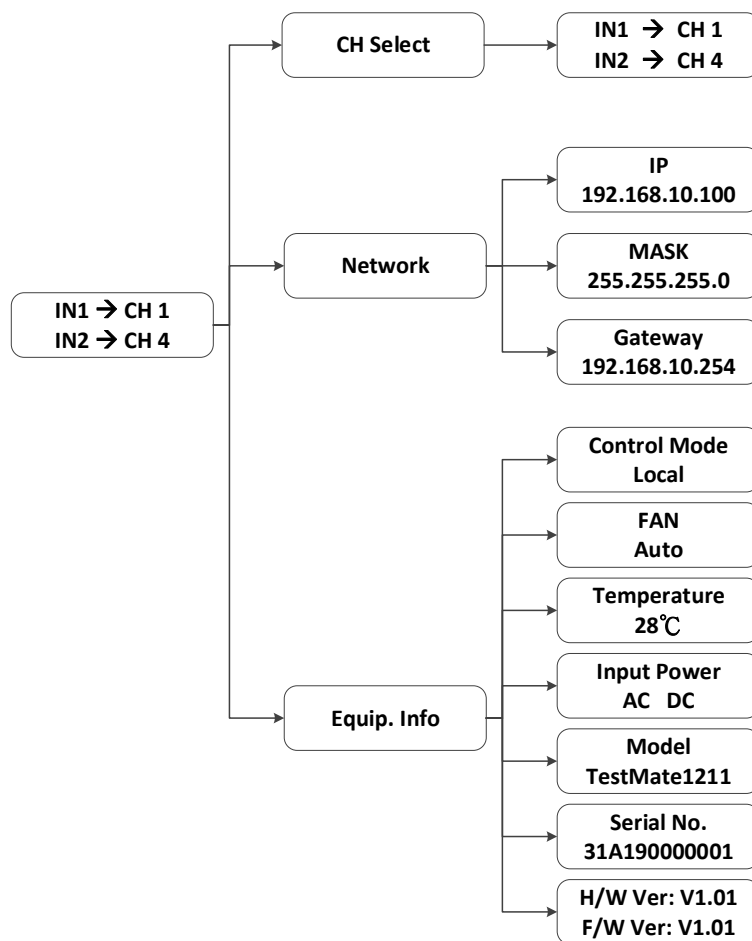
IN1 → CH 1
IN2 → CH 4

CH Select

IN1 → CH 1
IN2 → CH 4

Network

IP
192.168.10.100

MASK
255.255.255.0

Gateway
192.168.10.254

Equip. Info

Control Mode
Local

FAN
Auto

Temperature
28℃

Input Power
AC DC

Model
TestMate1211

Serial No.
31A190000001

H/W Ver: V1.01
F/W Ver: V1.01